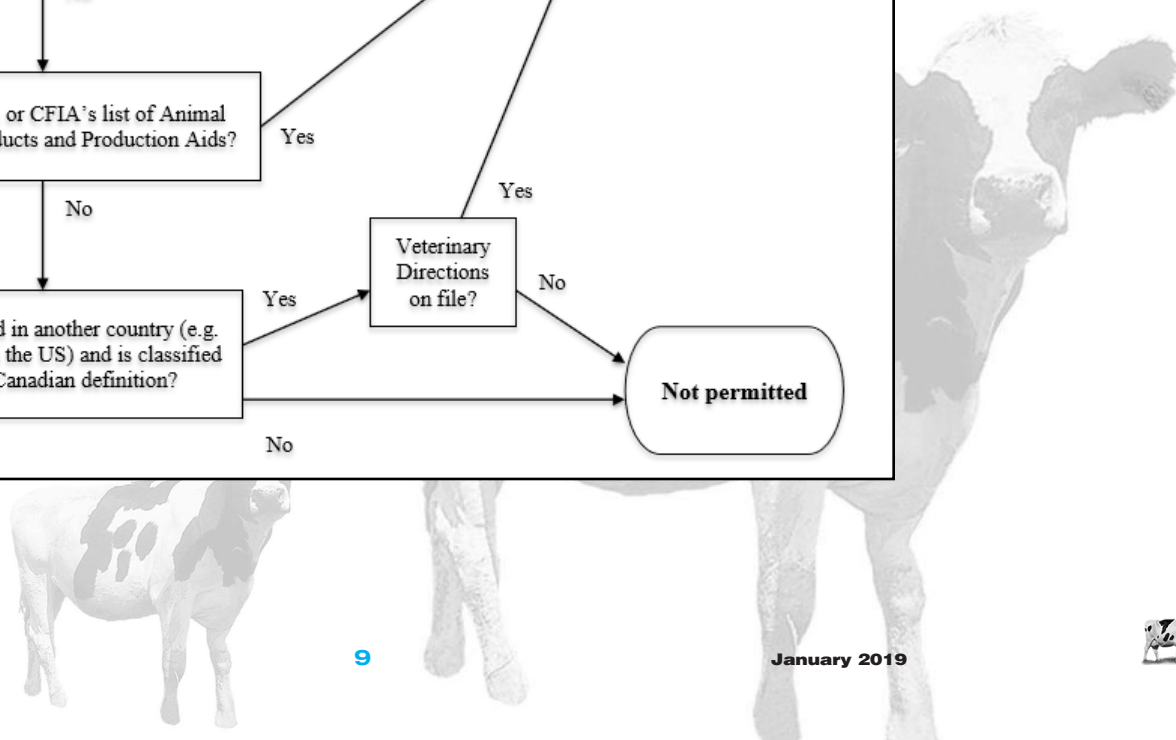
or CFIA's list of Animal ducts and Production Aids?

Yes

No

Yes

Veterinary Directions on file?

No

Yes

d in another country (e.g. the US) and is classified Canadian definition?

Not permitted

No

9

January 2019